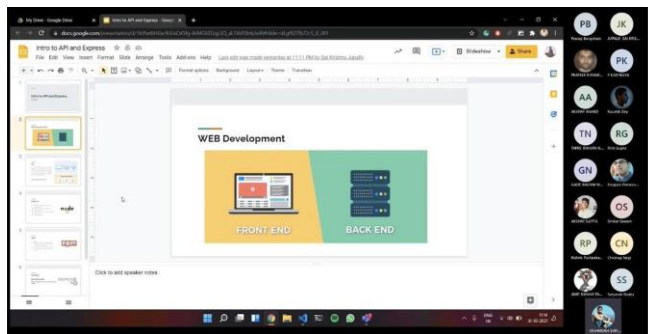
My Drive - Google Drive

Intro to API and Express - Google

docs.google.com/presentation/d/

Intro to API and Express

File Edit View Insert Format Slide Arrange Tools Add-ons Help Last edit was made yesterday at 11:11 PM by Sai Krishna Jupally

Slideshow

Share

Format options Background Layout Theme Transition

WEB Development

FRONT END

BACK END

Click to add speaker notes

PB

JK

PK

AA

TN

RG

GN

OS

RP

CN

SS